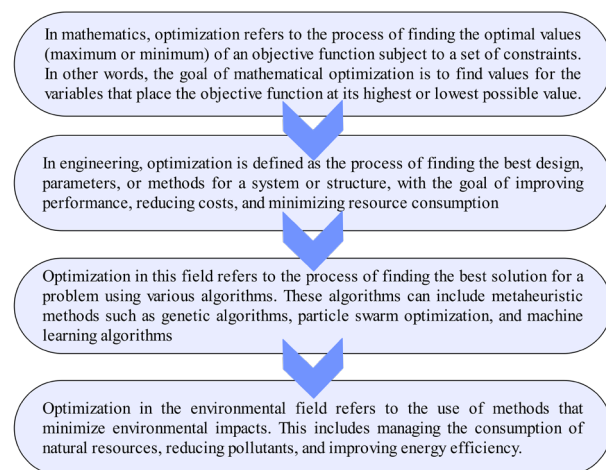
In mathematics, optimization refers to the process of finding the optimal values (maximum or minimum) of an objective function subject to a set of constraints. In other words, the goal of mathematical optimization is to find values for the variables that place the objective function at its highest or lowest possible value.

In engineering, optimization is defined as the process of finding the best design, parameters, or methods for a system or structure, with the goal of improving performance, reducing costs, and minimizing resource consumption

Optimization in this field refers to the process of finding the best solution for a problem using various algorithms. These algorithms can include metaheuristic methods such as genetic algorithms, particle swarm optimization, and machine learning algorithms

Optimization in the environmental field refers to the use of methods that minimize environmental impacts. This includes managing the consumption of natural resources, reducing pollutants, and improving energy efficiency.